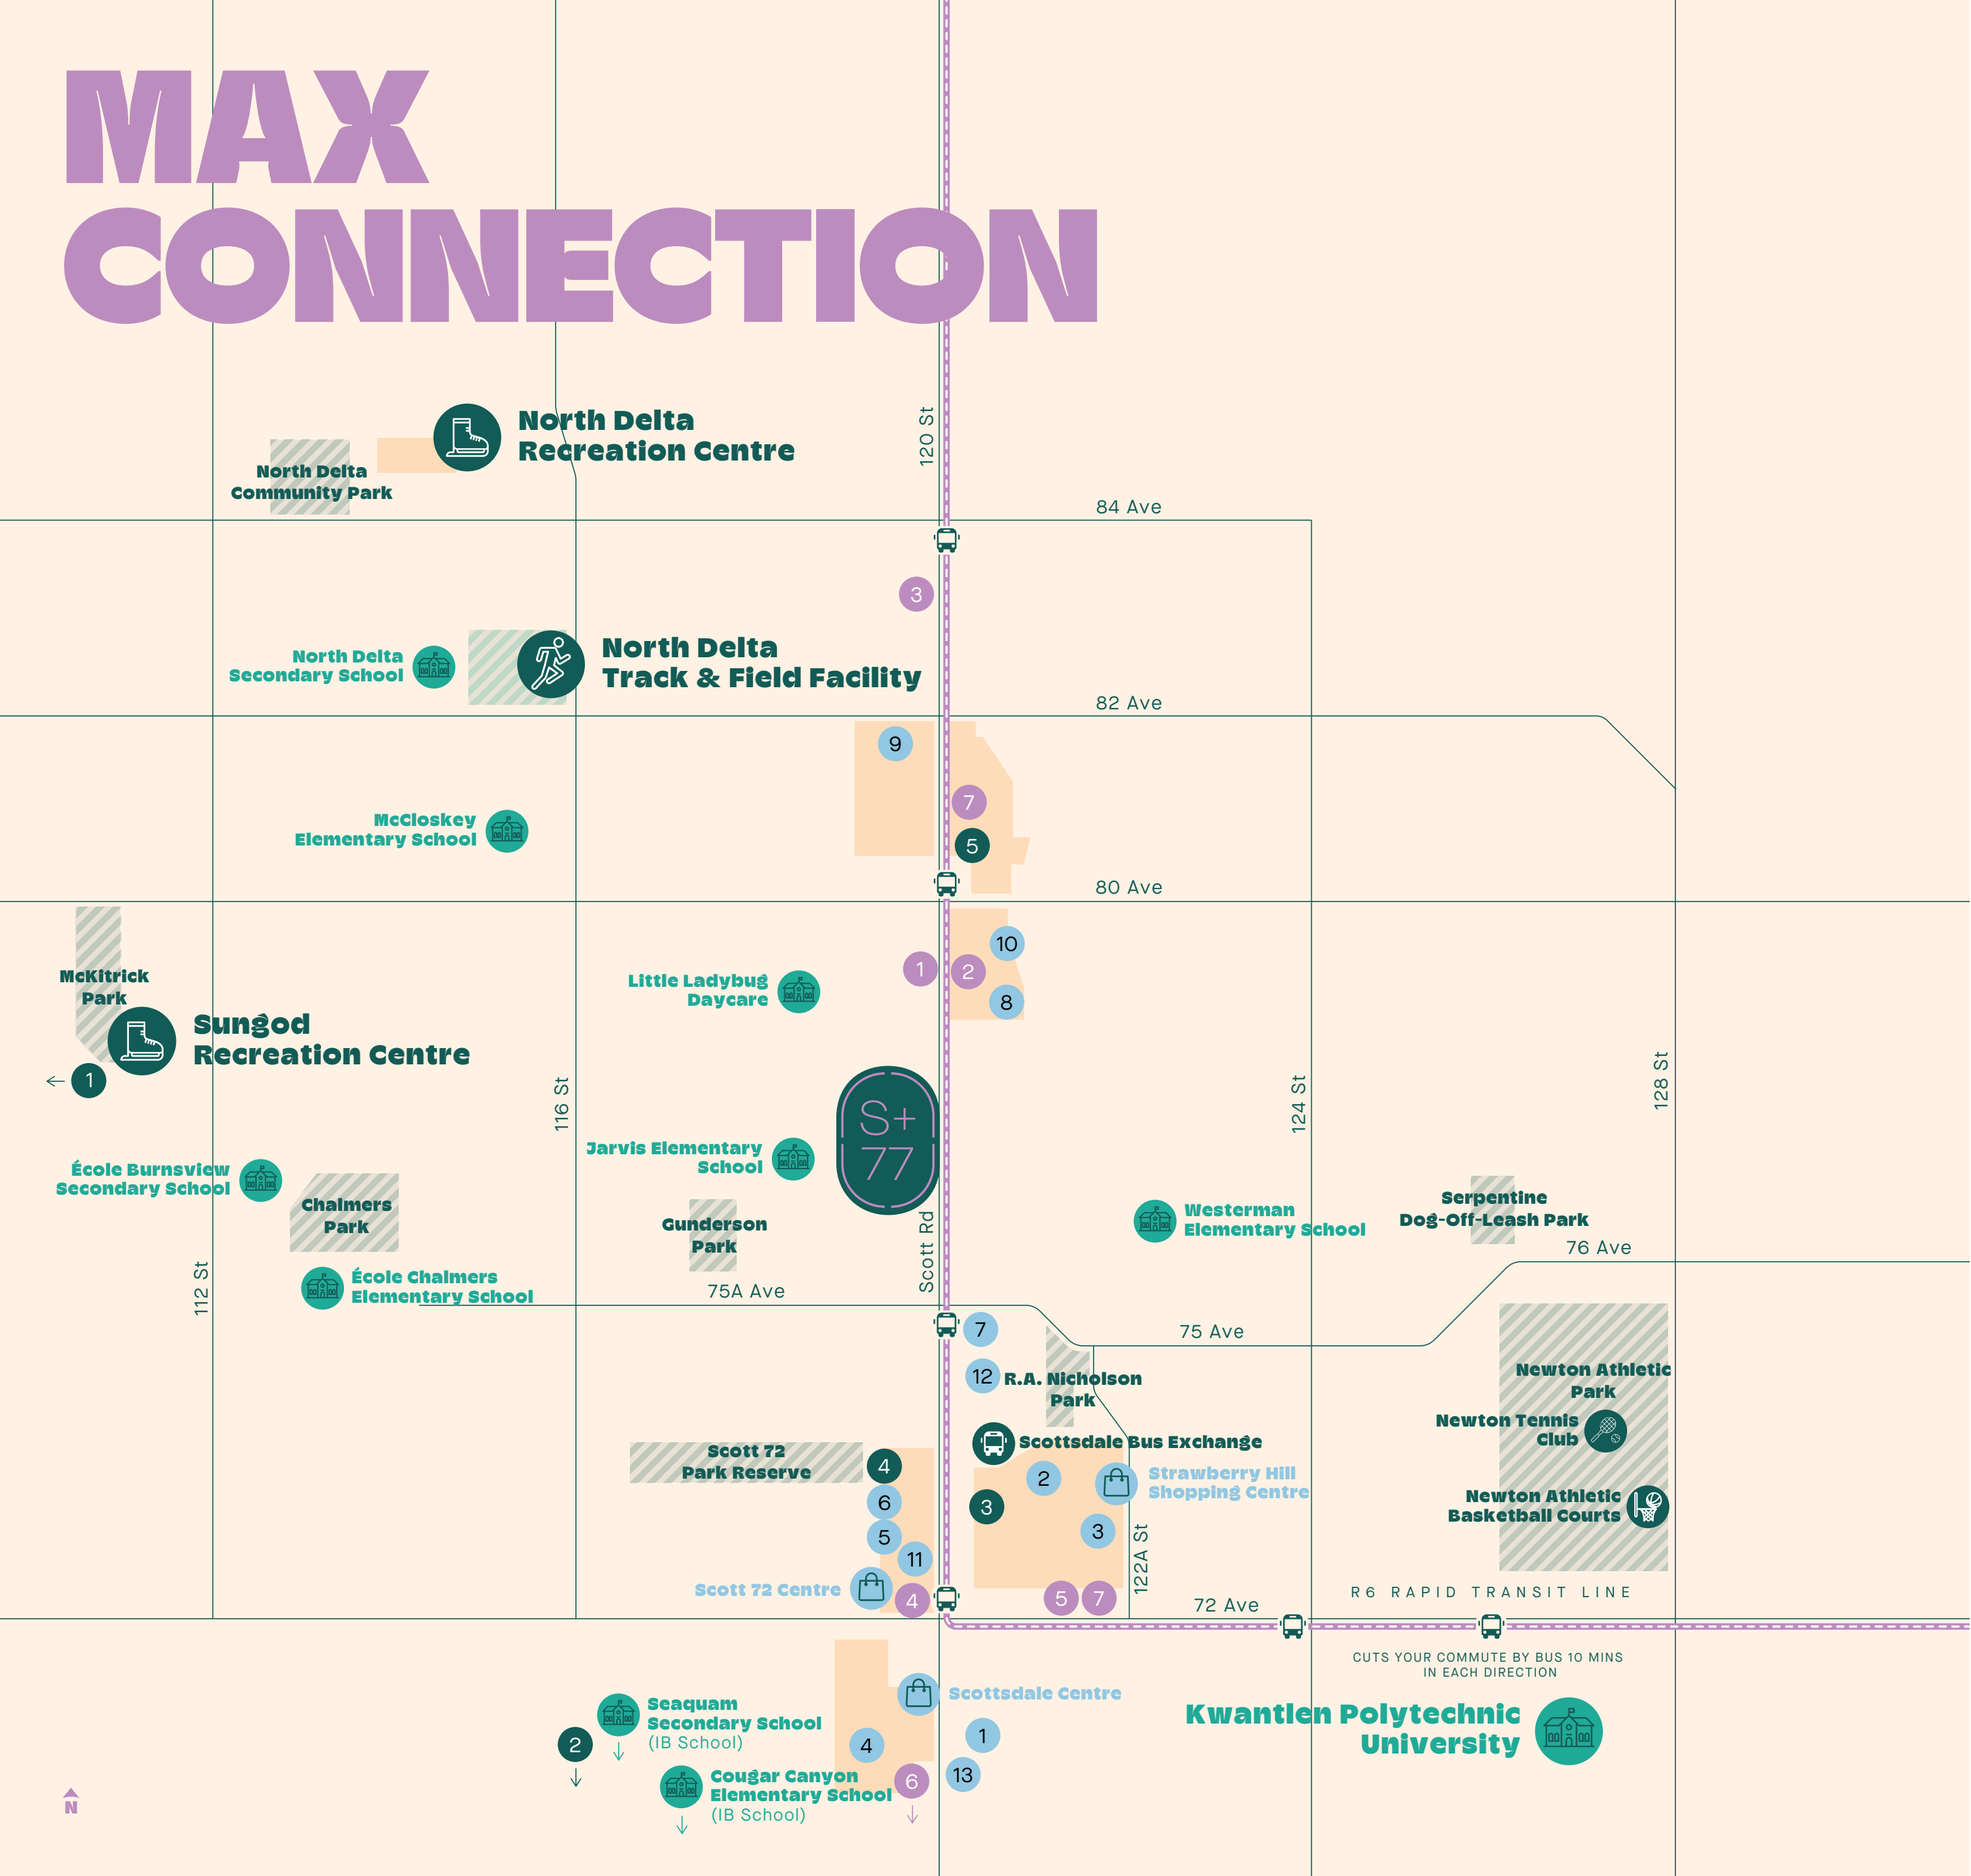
MAX CONNECTION

North Delta Recreation Centre

North Delta Community Park

120 St

84 Ave

3

North Delta Secondary School

North Delta Track & Field Facility

82 Ave

9

7

McCloskey Elementary School

5

80 Ave

10

1

2

8

McKitrick Park

Little Ladybug Daycare

Sungod Recreation Centre

1

S+ 77

116 St

124 St

128 St

École Burnsview Secondary School

Jarvis Elementary School

Chalmers Park

Gunderson Park

Westerman Elementary School

Serpentine Dog-Off-Leash Park

76 Ave

112 St

École Chalmers Elementary School

75A Ave

Scott Rd

7

75 Ave

12

R.A. Nicholson Park

Newton Athletic Park

Newton Tennis Club

Scottsdale Bus Exchange

Scott 72 Park Reserve

4

2

Strawberry Hill Shopping Centre

6

3

Newton Athletic Basketball Courts

5

3

11

122A St

Scott 72 Centre

4

5

7

R6 RAPID TRANSIT LINE

72 Ave

CUTS YOUR COMMUTE BY BUS 10 MINS IN EACH DIRECTION

Scottsdale Centre

Seaquam Secondary School (IB School)

Kwantlen Polytechnic University

1

2

4

Cougar Canyon Elementary School (IB School)

6

13

N